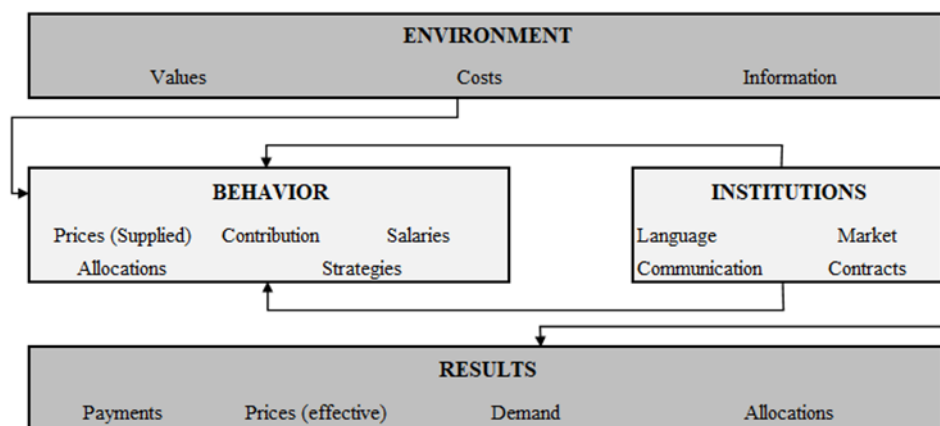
ENVIRONMENT
Values Costs Information

BEHAVIOR
Prices (Supplied) Contribution Salaries
Allocations Strategies

INSTITUTIONS
Language Market
Communication Contracts

RESULTS
Payments Prices (effective) Demand Allocations